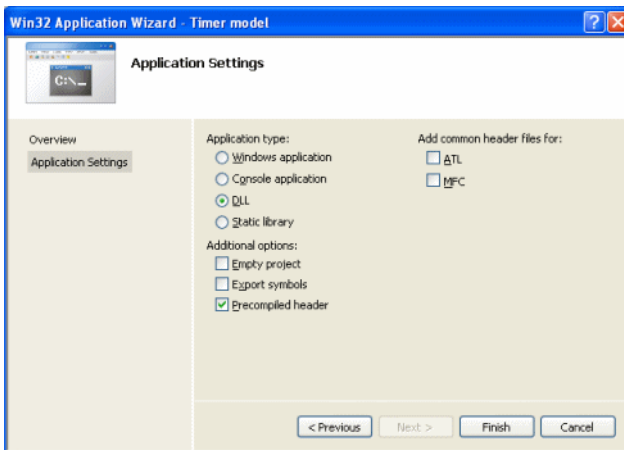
Win32 Application Wizard - Timer model

C:\_

Application Settings

Overview

Application Settings

Application type:

Windows application

Console application

DLL

Static library

Additional options:

Empty project

Export symbols

Precompiled header

Add common header files for:

ATL

MFC

< Previous

Next >

Finish

Cancel